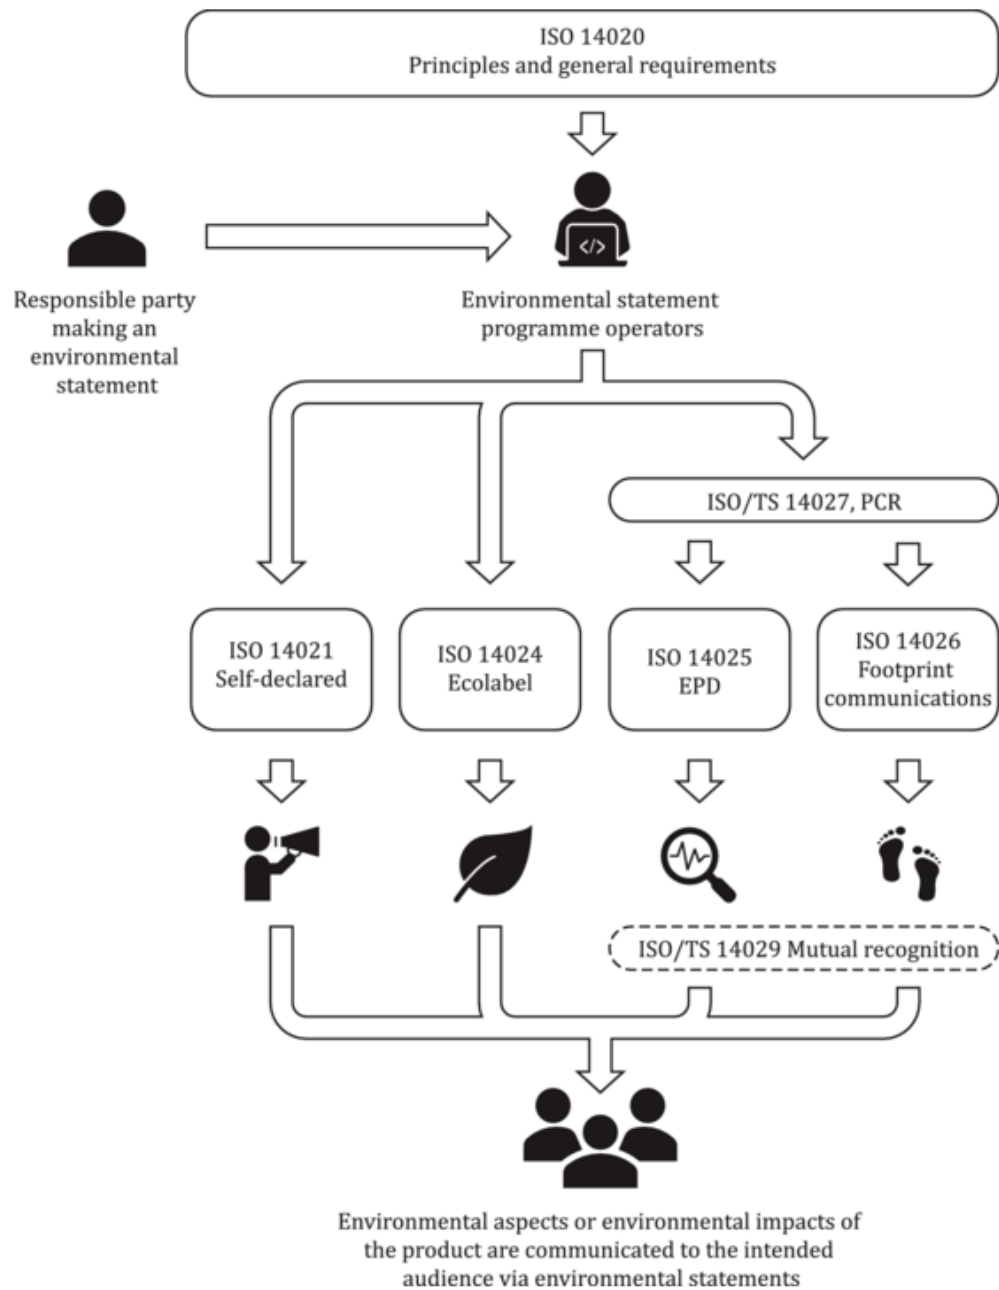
ISO 14020
Principles and general requirements

</>

Responsible party making an environmental statement

Environmental statement programme operators

ISO/TS 14027, PCR

ISO 14021
Self-declared

ISO 14024
Ecolabel

ISO 14025
EPD

ISO 14026
Footprint communications

ISO/TS 14029 Mutual recognition

Environmental aspects or environmental impacts of the product are communicated to the intended audience via environmental statements